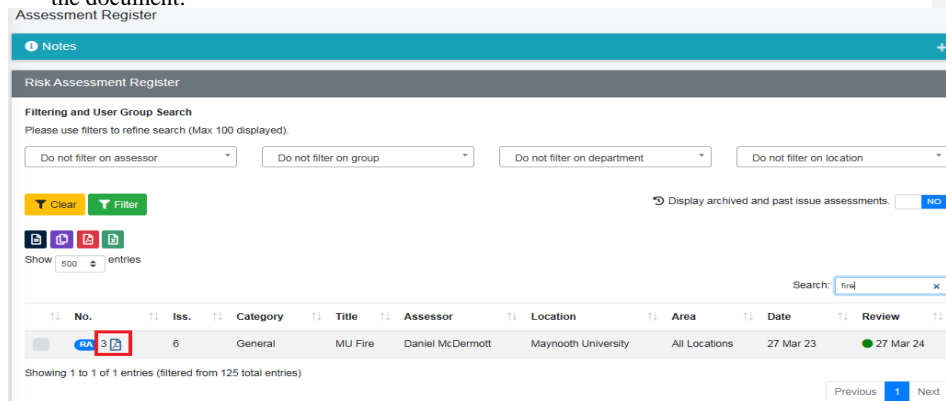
the document.
Assessment Register

Notes +

Risk Assessment Register

Filtering and User Group Search
Please use filters to refine search (Max 100 displayed).

Do not filter on assessor
Do not filter on group
Do not filter on department
Do not filter on location

Clear Filter

Display archived and past issue assessments. NO

Show 500 entries

Search: fire ×

| | No. | Iss. | Category | Title | Assessor | Location | Area | Date | Review |
|---|---|---|---|---|---|---|---|---|---|
| | RA 3 | 6 | General | MU Fire | Daniel McDermott | Maynooth University | All Locations | 27 Mar 23 | 27 Mar 24 |

Showing 1 to 1 of 1 entries (filtered from 125 total entries)

Previous 1 Next